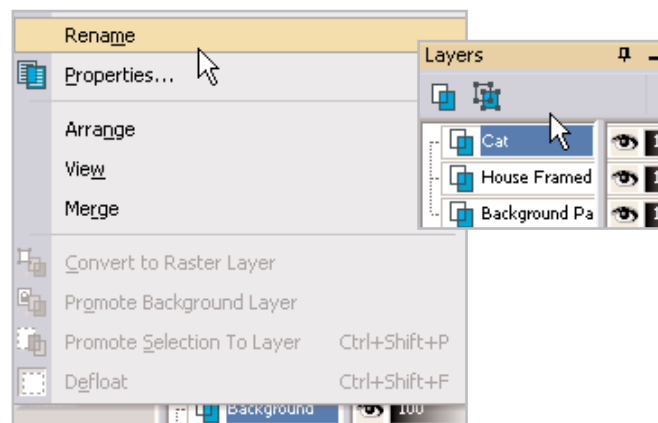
Rename
Properties...
Arrange
View
Merge
Convert to Raster Layer
Promote Background Layer
Promote Selection To Layer Ctrl+Shift+P
Defloat Ctrl+Shift+F
Background 100

Layers
Cat
House Framed
Background Pa